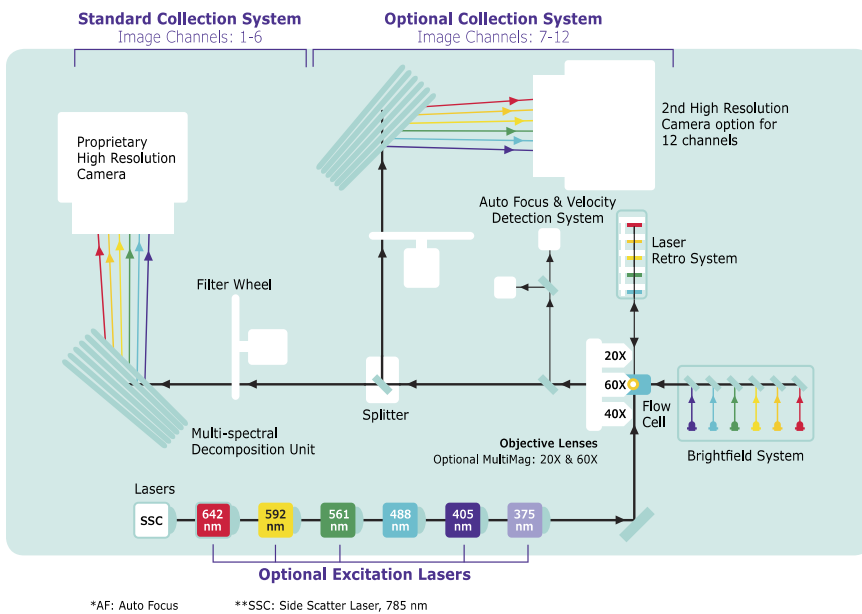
Standard Collection System
Image Channels: 1-6

Optional Collection System
Image Channels: 7-12

Proprietary High Resolution Camera

2nd High Resolution Camera option for 12 channels

Auto Focus & Velocity Detection System

Laser Retro System

Filter Wheel

20X
60X
40X

Flow Cell

Splitter

Multi-spectral Decomposition Unit

Objective Lenses
Optional MultiMag: 20X & 60X

Brightfield System

Lasers

SSC

642 nm

592 nm

561 nm

488 nm

405 nm

375 nm

Optional Excitation Lasers

*AF: Auto Focus

**SSC: Side Scatter Laser, 785 nm